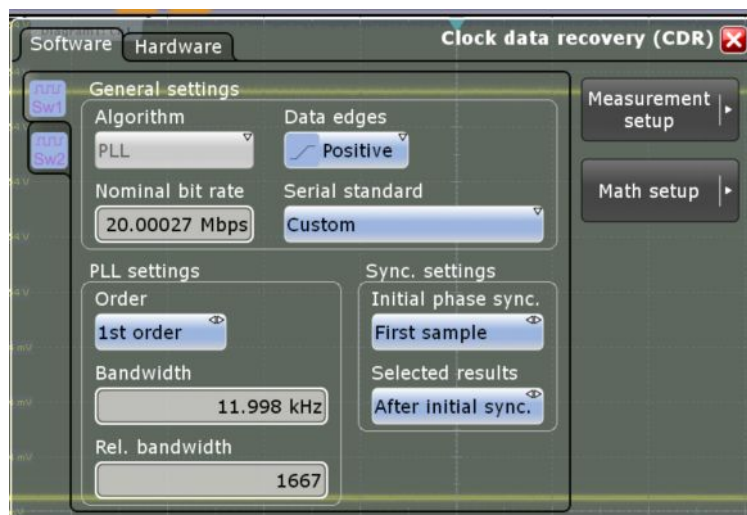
Software
Hardware
Clock data recovery (CDR)

Sw1
Sw2

General settings
Algorithm
PLL
Data edges
Positive
Nominal bit rate
20.00027 Mbps
Serial standard
Custom

PLL settings
Order
1st order
Bandwidth
11.998 kHz
Rel. bandwidth
1667

Sync. settings
Initial phase sync.
First sample
Selected results
After initial sync.

Measurement setup
Math setup